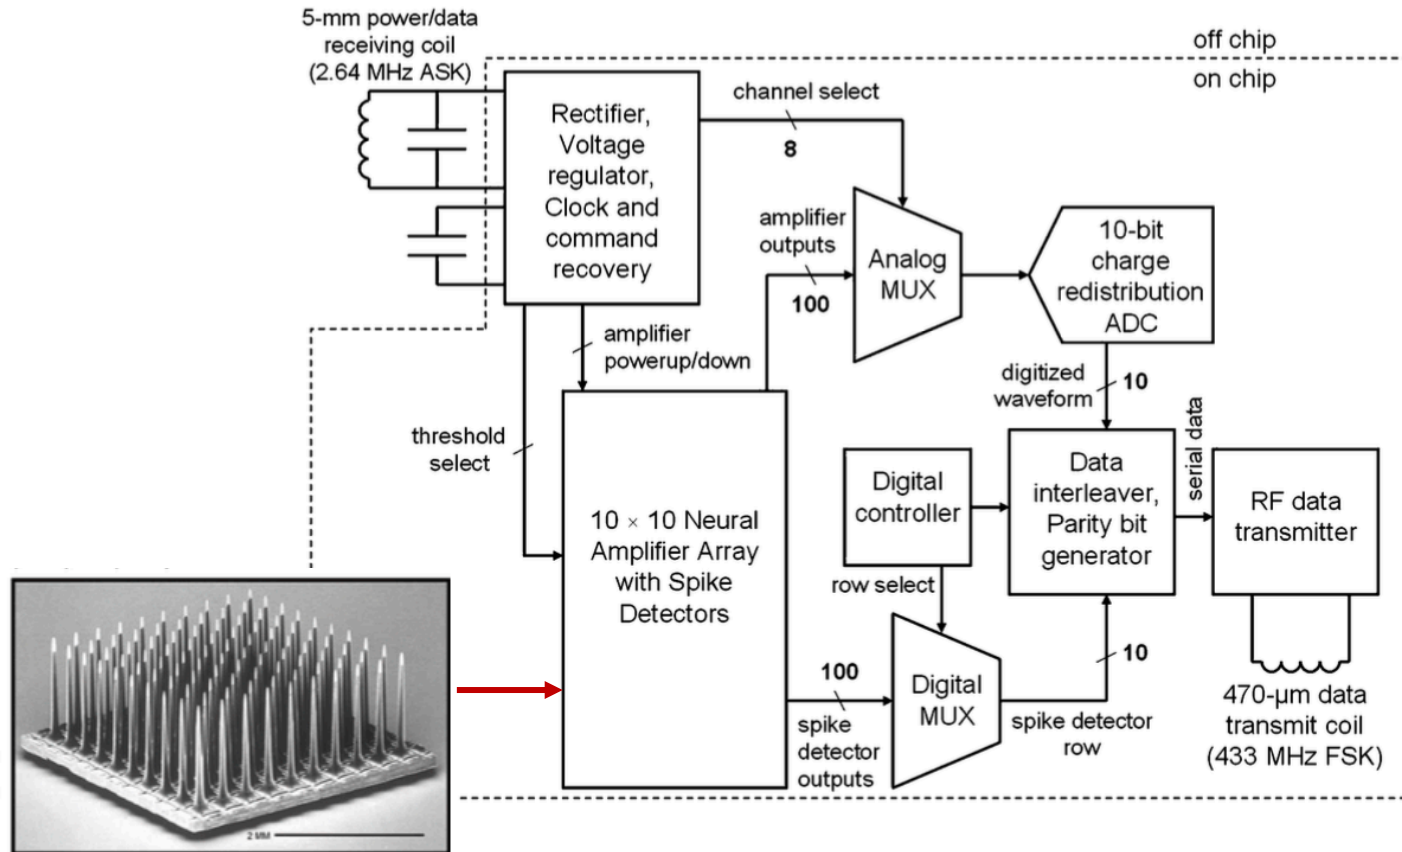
5-mm power/data receiving coil (2.64 MHz ASK)

off chip

on chip

Rectifier, Voltage regulator, Clock and command recovery

channel select

8

amplifier outputs

100

Analog MUX

10-bit charge redistribution ADC

amplifier powerup/down

threshold select

digitized waveform

10

serial data

10 × 10 Neural Amplifier Array with Spike Detectors

Digital controller

Data interleaver, Parity bit generator

RF data transmitter

row select

10

100

Digital MUX

spike detector outputs

spike detector row

470-μm data transmit coil (433 MHz FSK)

2 MM